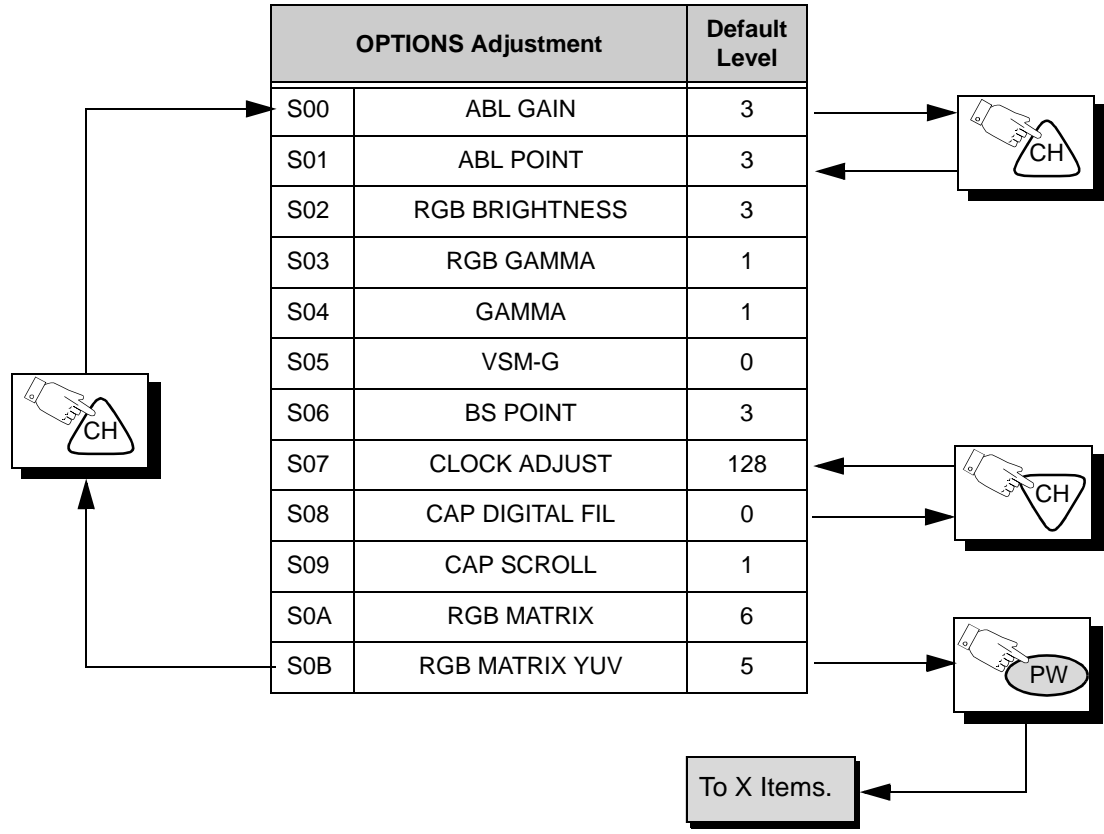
| OPTIONS Adjustment | | Default Level |
|---|---|---|
| S00 | ABL GAIN | 3 |
| S01 | ABL POINT | 3 |
| S02 | RGB BRIGHTNESS | 3 |
| S03 | RGB GAMMA | 1 |
| S04 | GAMMA | 1 |
| S05 | VSM-G | 0 |
| S06 | BS POINT | 3 |
| S07 | CLOCK ADJUST | 128 |
| S08 | CAP DIGITAL FIL | 0 |
| S09 | CAP SCROLL | 1 |
| S0A | RGB MATRIX | 6 |
| S0B | RGB MATRIX YUV | 5 |

CH

CH

CH

CH

PW

To X Items.